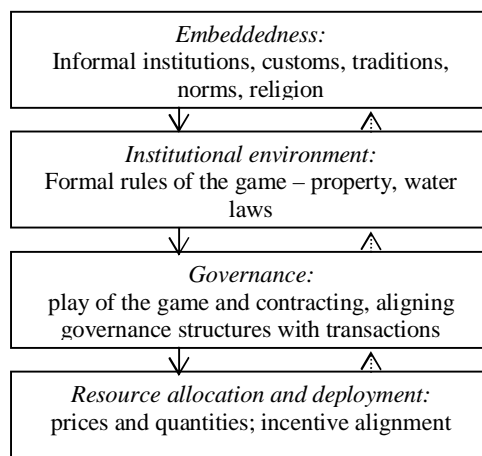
Embeddedness:
Informal institutions, customs, traditions, norms, religion

Institutional environment:
Formal rules of the game – property, water laws

Governance:
play of the game and contracting, aligning governance structures with transactions

Resource allocation and deployment:
prices and quantities; incentive alignment